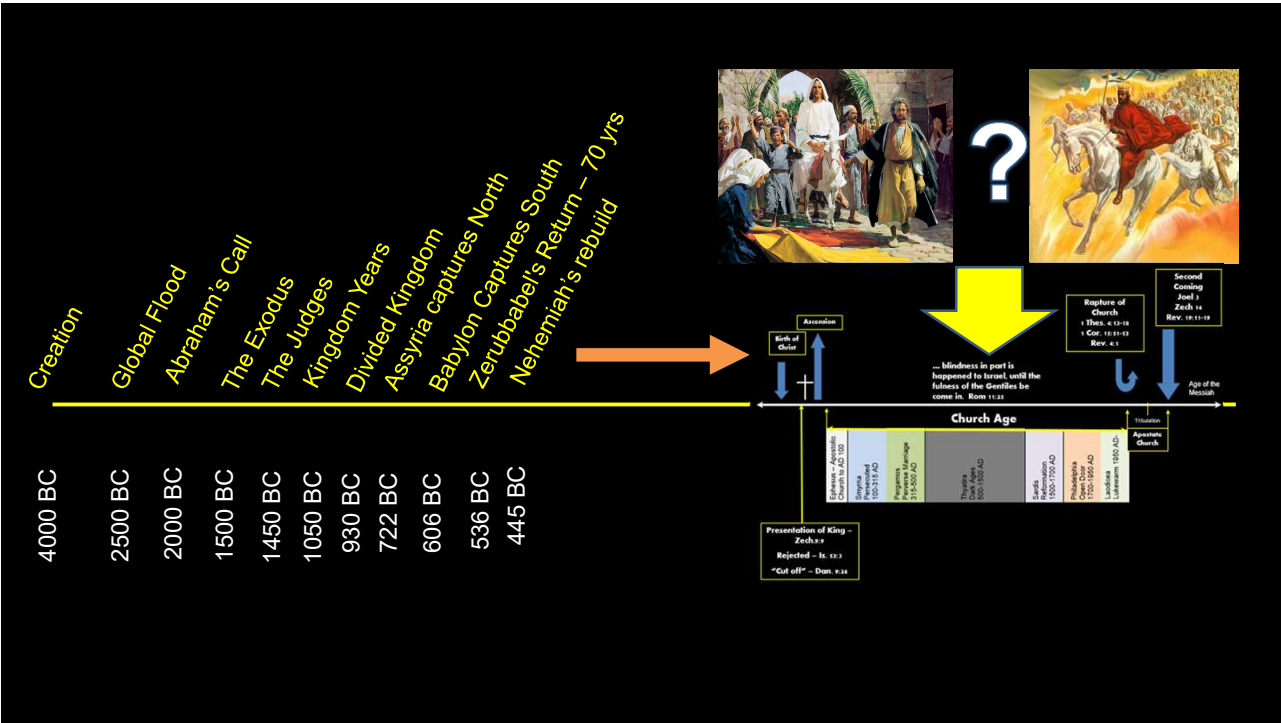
Creation
Global Flood
Abraham's Call
The Exodus
The Judges
Kingdom Years
Divided Kingdom
Assyria captures North
Babylon Captures South
Zerubbabel's Return – 70 yrs
Nehemiah's rebuild

4000 BC
2500 BC
2000 BC
1500 BC
1450 BC
1050 BC
930 BC
722 BC
606 BC
536 BC
445 BC

?

Birth of Christ
Ascension
... blindness in part is happened to Israel, until the fulness of the Gentiles be come in. Rom 11:25
Rapture of Church
1 Thes. 4:13-18
1 Cor. 15:51-53
Rev. 4:1
Second Coming
Joel 3
Zech 14
Rev. 19:11-19
Age of the Messiah
Church Age
Tribulation
Apostate Church

Ephesus – Apostolic Church to AD 100
Smyrna Persecuted 100-315 AD
Pergamos Perverse Marriage 315-500 AD
Thyatira Dark Ages 500-1500 AD
Sardis Reformation 1500-1700 AD
Philadelphia Open Door 1700-1900 AD
Laodicea Lukewarm 1900 AD-

Presentation of King – Zech.9:9
Rejected – Is. 53:3
"Cut off" – Dan. 9:26